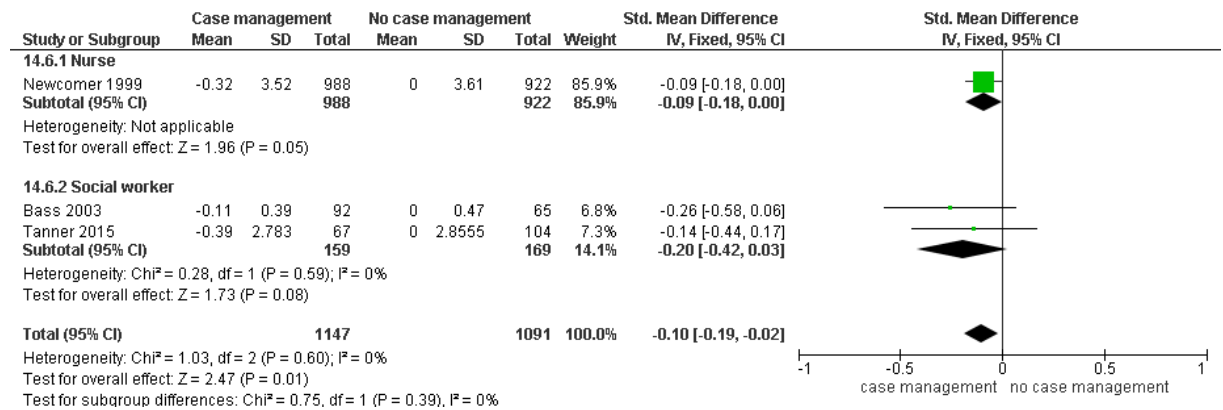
| Study or Subgroup | Case management Mean | SD | Total | No case management Mean | SD | Total | Weight | Std. Mean Difference IV, Fixed, 95% CI |
|---|---|---|---|---|---|---|---|---|
| **14.6.1 Nurse** | | | | | | | | |
| Newcomer 1999 | -0.32 | 3.52 | 988 | 0 | 3.61 | 922 | 85.9% | -0.09 [-0.18, 0.00] |
| **Subtotal (95% CI)** | | | **988** | | | **922** | **85.9%** | **-0.09 [-0.18, 0.00]** |
| Heterogeneity: Not applicable | | | | | | | | |
| Test for overall effect: Z = 1.96 (P = 0.05) | | | | | | | | |
| **14.6.2 Social worker** | | | | | | | | |
| Bass 2003 | -0.11 | 0.39 | 92 | 0 | 0.47 | 65 | 6.8% | -0.26 [-0.58, 0.06] |
| Tanner 2015 | -0.39 | 2.783 | 67 | 0 | 2.8555 | 104 | 7.3% | -0.14 [-0.44, 0.17] |
| **Subtotal (95% CI)** | | | **159** | | | **169** | **14.1%** | **-0.20 [-0.42, 0.03]** |
| Heterogeneity: Chi² = 0.28, df = 1 (P = 0.59); I² = 0% | | | | | | | | |
| Test for overall effect: Z = 1.73 (P = 0.08) | | | | | | | | |
| **Total (95% CI)** | | | **1147** | | | **1091** | **100.0%** | **-0.10 [-0.19, -0.02]** |

Heterogeneity: Chi² = 1.03, df = 2 (P = 0.60); I² = 0%
Test for overall effect: Z = 2.47 (P = 0.01)
Test for subgroup differences: Chi² = 0.75, df = 1 (P = 0.39), I² = 0%

Std. Mean Difference
IV, Fixed, 95% CI

-1 -0.5 0 0.5 1
case management no case management